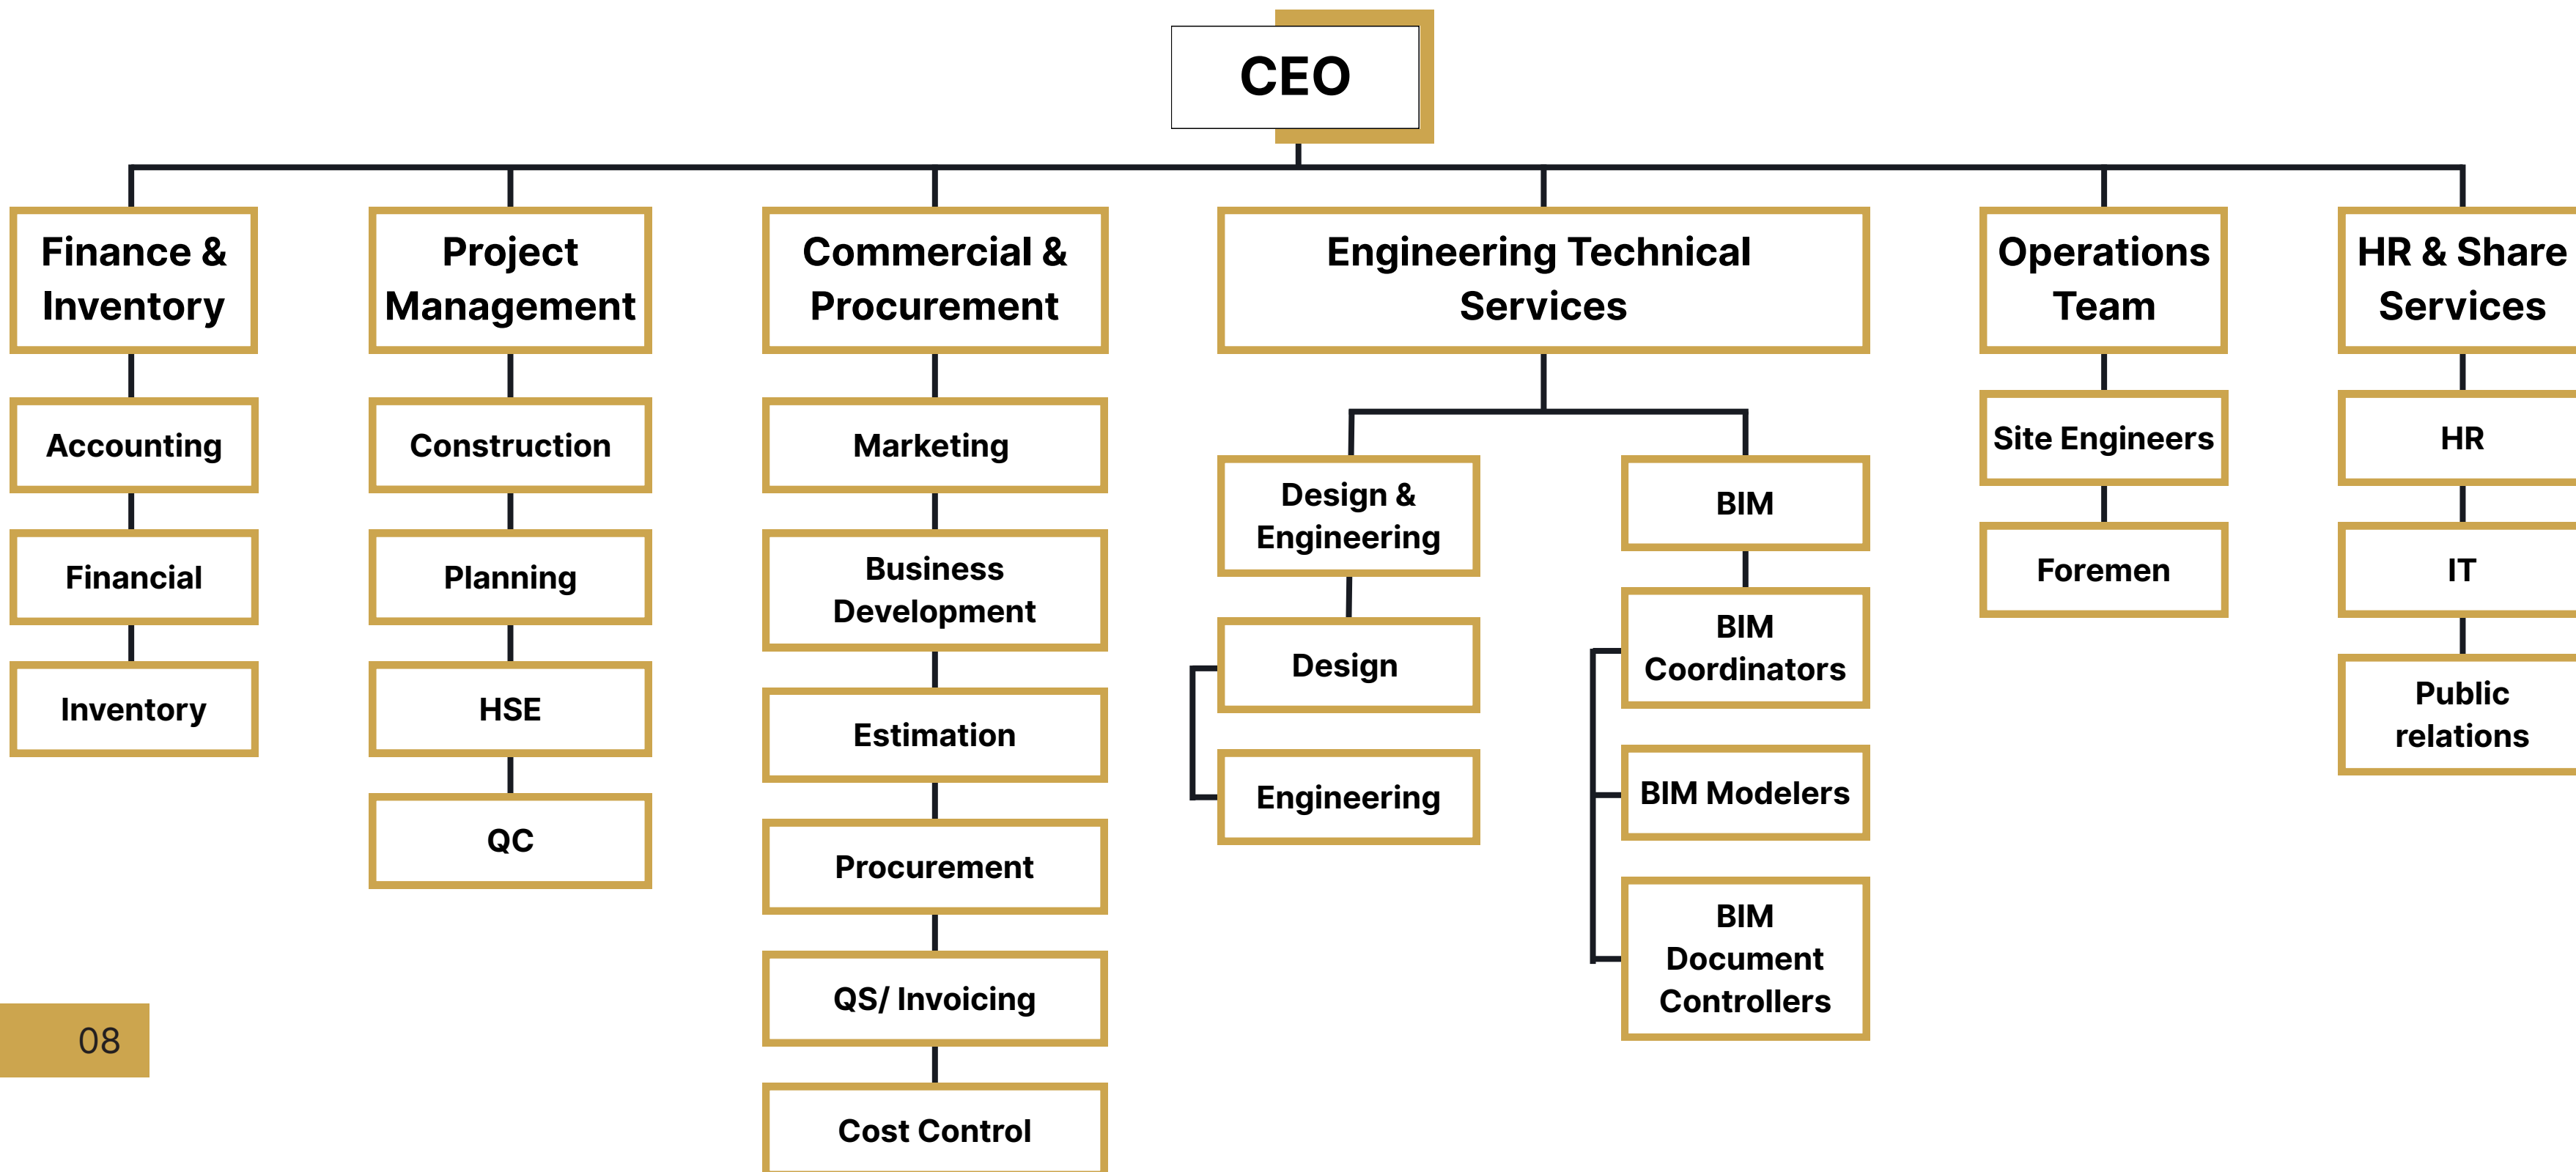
CEO

Finance & Inventory

Accounting

Financial

Inventory

Project Management

Construction

Planning

HSE

QC

Commercial & Procurement

Marketing

Business Development

Estimation

Procurement

QS/ Invoicing

Cost Control

Engineering Technical Services

Design & Engineering

Design

Engineering

BIM

BIM Coordinators

BIM Modelers

BIM Document Controllers

Operations Team

Site Engineers

Foremen

HR & Share Services

HR

IT

Public relations

08